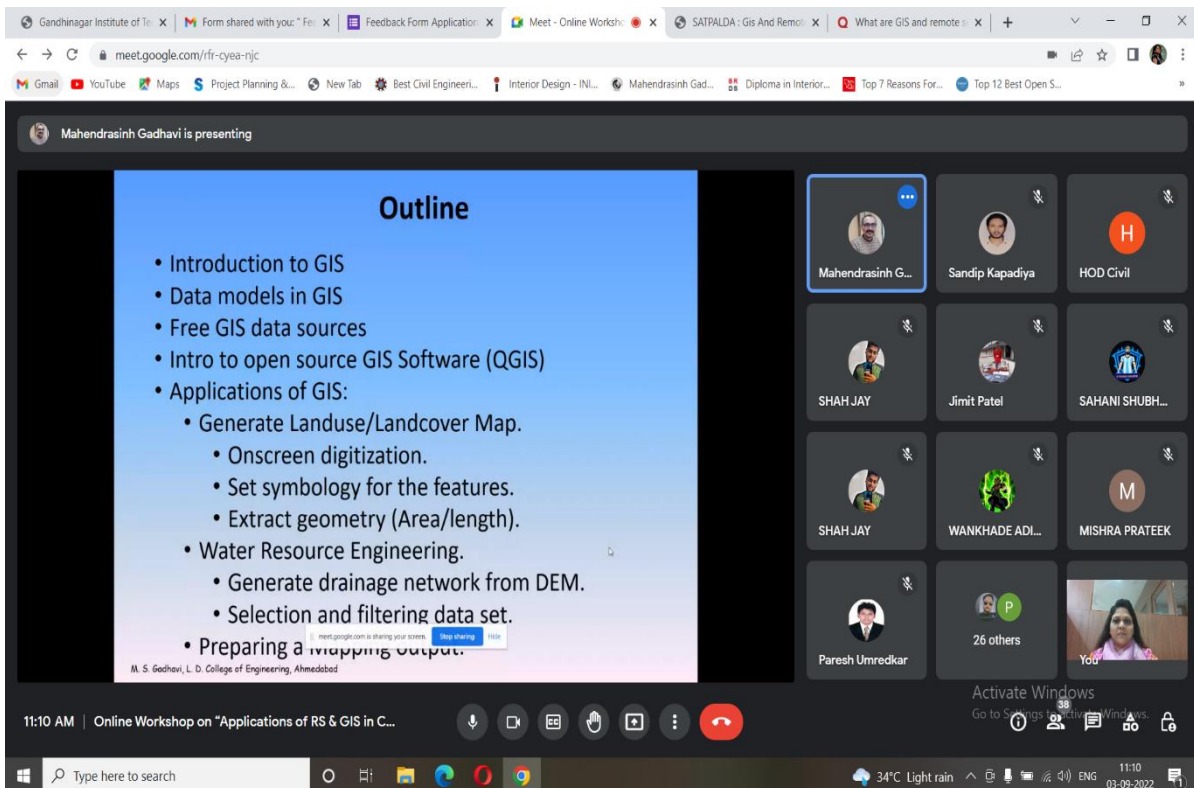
Gandhinagar Institute of Te × | Form shared with you: "Fe × | Feedback Form Application × | Meet - Online Worksho × | SATPALDA : Gis And Remot × | What are GIS and remote s × | +

meet.google.com/rfr-cyea-njc

Gmail | YouTube | Maps | Project Planning &... | New Tab | Best Civil Engineeri... | Interior Design - INI... | Mahendrasinh Gad... | Diploma in Interior... | Top 7 Reasons For... | Top 12 Best Open S...

Mahendrasinh Gadhavi is presenting

Outline

• Introduction to GIS
• Data models in GIS
• Free GIS data sources
• Intro to open source GIS Software (QGIS)
• Applications of GIS:
 • Generate Landuse/Landcover Map.
  • Onscreen digitization.
  • Set symbology for the features.
  • Extract geometry (Area/length).
 • Water Resource Engineering.
  • Generate drainage network from DEM.
  • Selection and filtering data set.
• Preparing a Mapping output.

M. S. Gadhavi, L. D. College of Engineering, Ahmedabad

meet.google.com is sharing your screen. Stop sharing Hide

Mahendrasinh G...
Sandip Kapadiya
H
HOD Civil
SHAH JAY
Jimit Patel
SAHANI SHUBH...
SHAH JAY
WANKHADE ADI...
M
MISHRA PRATEEK
Paresh Umredkar
P
26 others
You

Activate Windows
Go to Settings to activate Windows.

11:10 AM | Online Workshop on "Applications of RS & GIS in C...

38

Type here to search

34°C Light rain ENG 11:10 03-09-2022